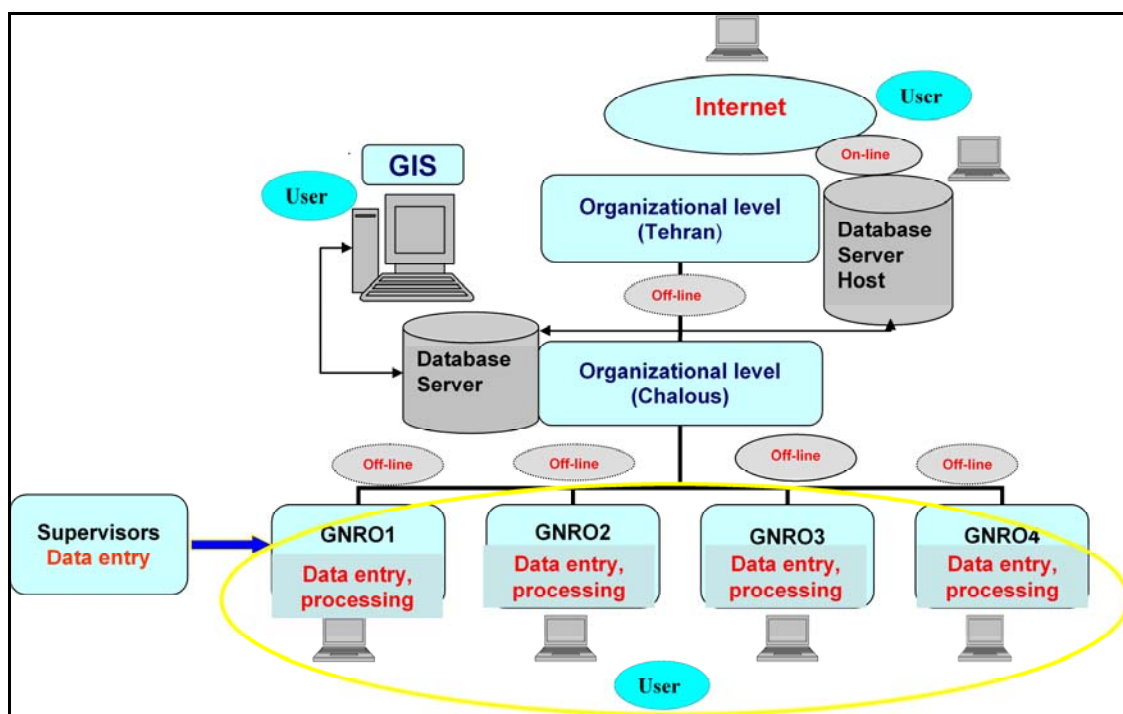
Internet

User

On-line

GIS

User

Organizational level (Tehran)

Database Server Host

Off-line

Database Server

Organizational level (Chalous)

Off-line

Off-line

Off-line

Off-line

Supervisors
Data entry

GNRO1
Data entry, processing

GNRO2
Data entry, processing

GNRO3
Data entry, processing

GNRO4
Data entry, processing

User